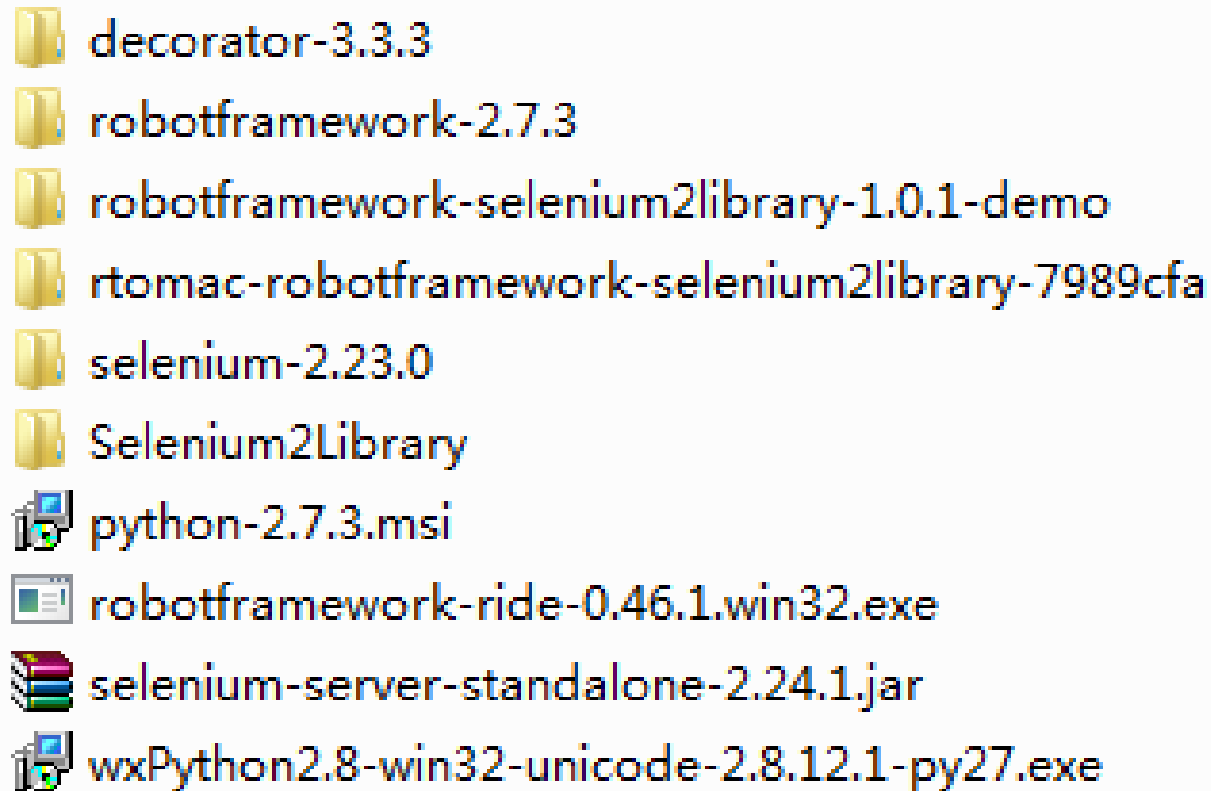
decorator-3.3.3
robotframework-2.7.3
robotframework-selenium2library-1.0.1-demo
rtomac-robotframework-selenium2library-7989cfa
selenium-2.23.0
Selenium2Library
python-2.7.3.msi
robotframework-ride-0.46.1.win32.exe
selenium-server-standalone-2.24.1.jar
wxPython2.8-win32-unicode-2.8.12.1-py27.exe